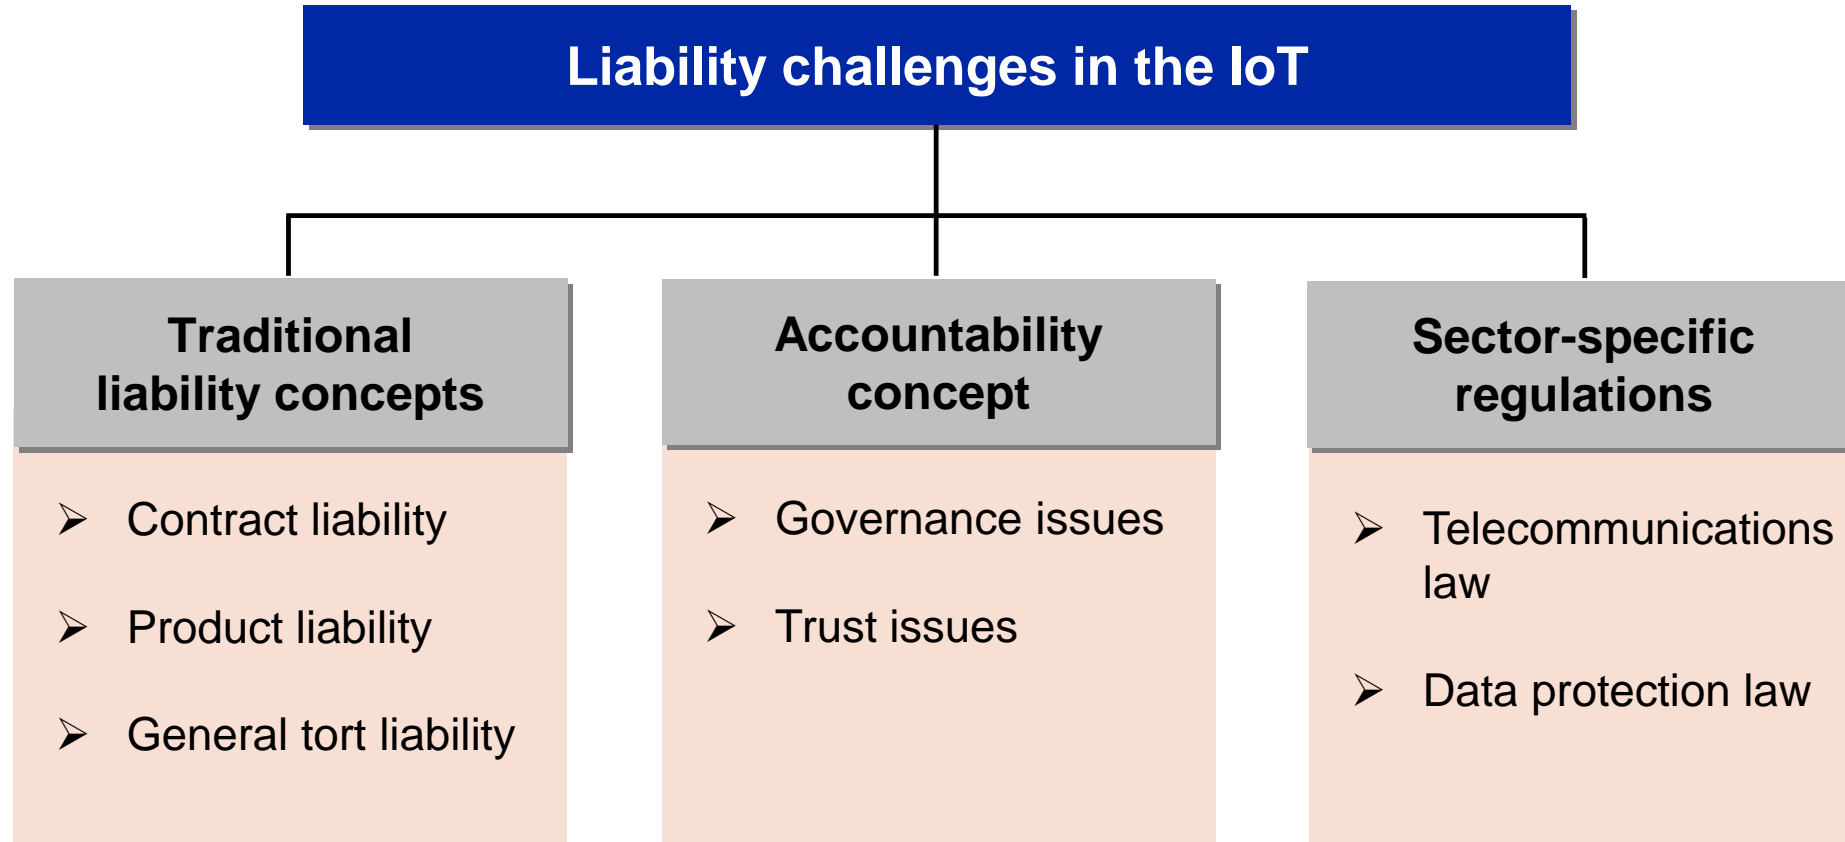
Liability challenges in the IoT

Traditional liability concepts

- Contract liability
- Product liability
- General tort liability

Accountability concept

- Governance issues
- Trust issues

Sector-specific regulations

- Telecommunications law
- Data protection law